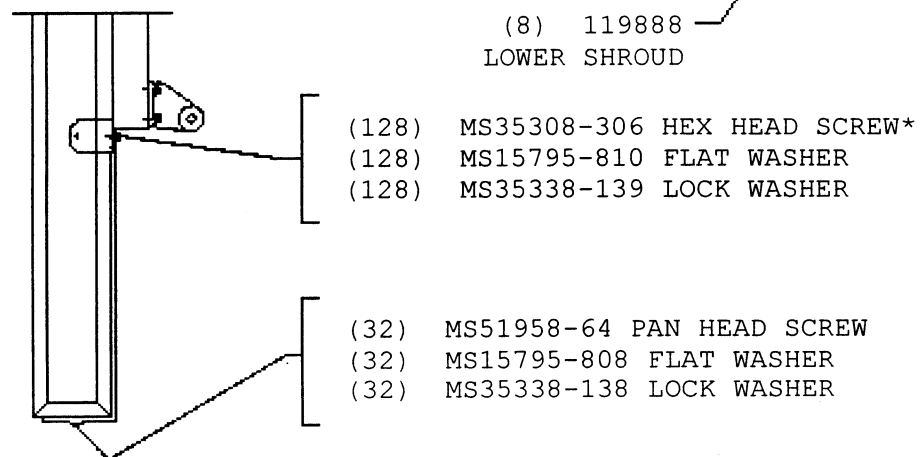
(8) 119888
LOWER SHROUD

(128) MS35308-306 HEX HEAD SCREW*
(128) MS15795-810 FLAT WASHER
(128) MS35338-139 LOCK WASHER

(32) MS51958-64 PAN HEAD SCREW
(32) MS15795-808 FLAT WASHER
(32) MS35338-138 LOCK WASHER